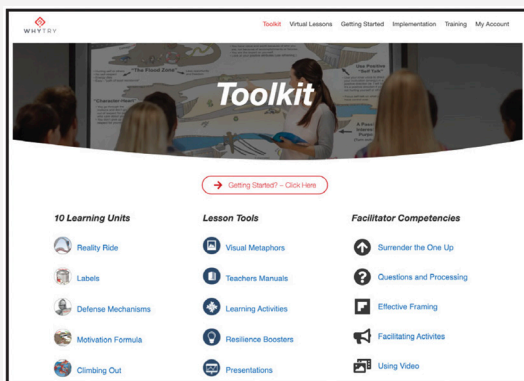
WHYTRY

Toolkit Virtual Lessons Getting Started Implementation Training My Account

"The Flood Zone"

"Character Heat"

Use Positive "Self Talk"

A Posi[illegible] Interp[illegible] Purpo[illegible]

Toolkit

Getting Started? – Click Here

10 Learning Units

Reality Ride

Labels

Defense Mechanisms

Motivation Formula

Climbing Out

Lesson Tools

Visual Metaphors

Teachers Manuals

Learning Activities

Resilience Boosters

Presentations

Facilitator Competencies

Surrender the One Up

Questions and Processing

Effective Framing

Facilitating Activites

Using Video